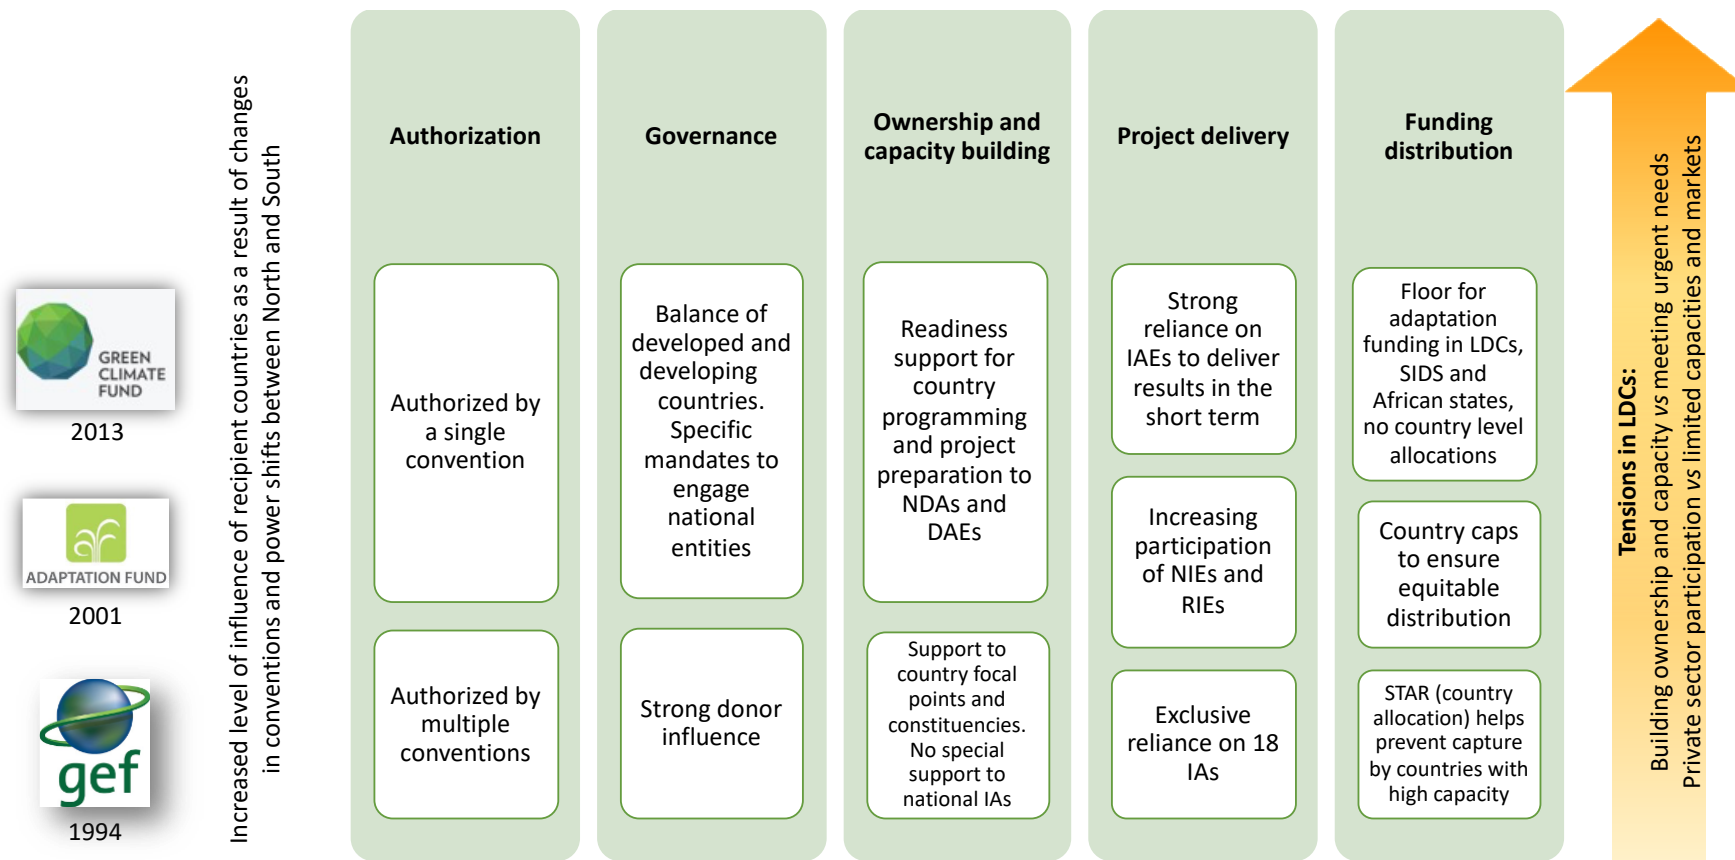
GREEN CLIMATE FUND
2013

ADAPTATION FUND
2001

gef
1994

Increased level of influence of recipient countries as a result of changes in conventions and power shifts between North and South

Authorization

Authorized by a single convention

Authorized by multiple conventions

Governance

Balance of developed and developing countries. Specific mandates to engage national entities

Strong donor influence

Ownership and capacity building

Readiness support for country programming and project preparation to NDAs and DAEs

Support to country focal points and constituencies. No special support to national IAs

Project delivery

Strong reliance on IAEs to deliver results in the short term

Increasing participation of NIEs and RIEs

Exclusive reliance on 18 IAs

Funding distribution

Floor for adaptation funding in LDCs, SIDS and African states, no country level allocations

Country caps to ensure equitable distribution

STAR (country allocation) helps prevent capture by countries with high capacity

Tensions in LDCs:
Building ownership and capacity *vs* meeting urgent needs
Private sector participation *vs* limited capacities and markets